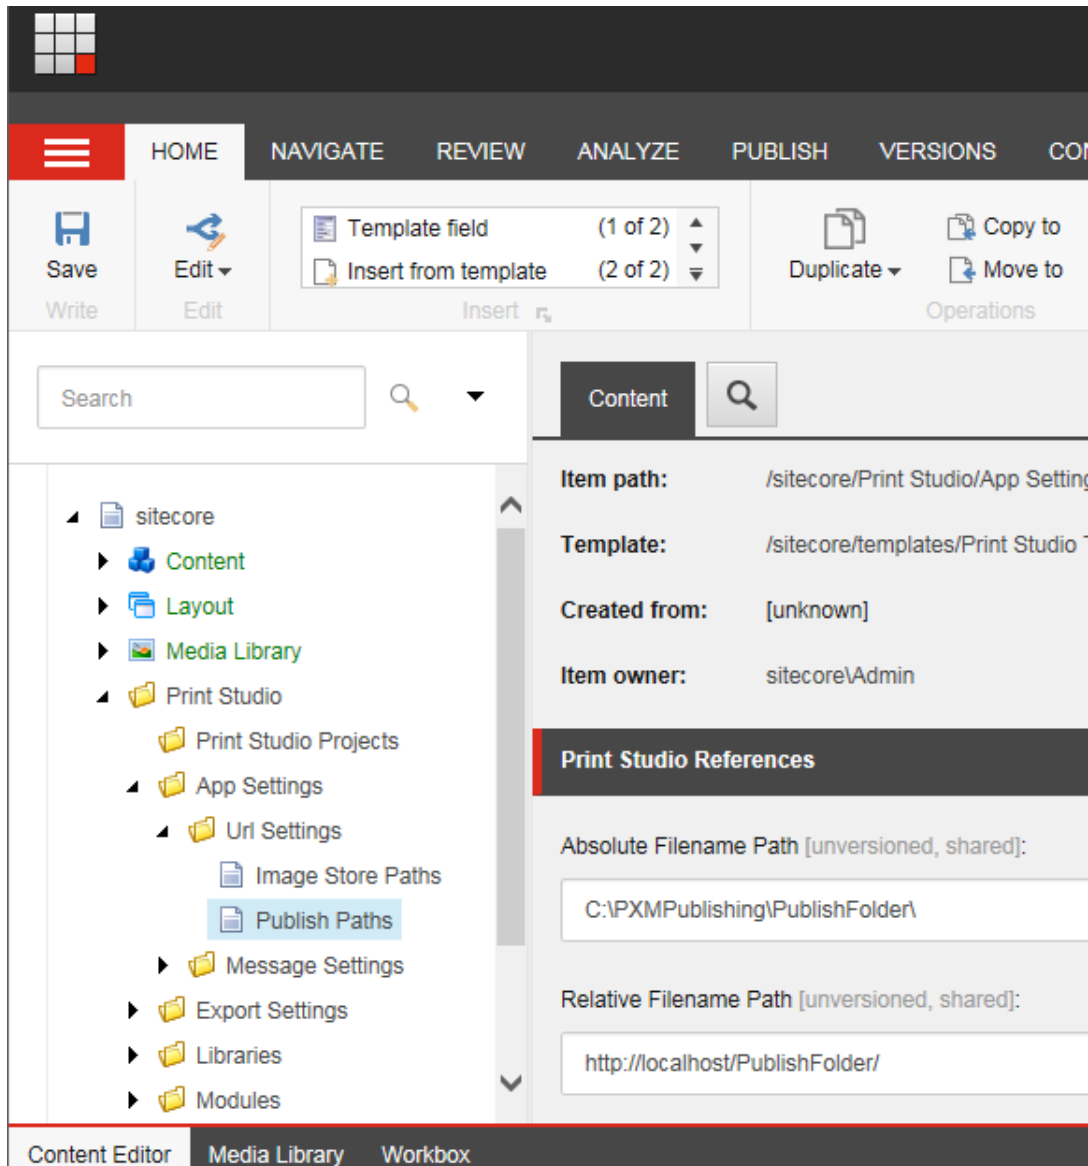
HOME NAVIGATE REVIEW ANALYZE PUBLISH VERSIONS CON

Save
Write

Edit
Edit

Template field (1 of 2)
Insert from template (2 of 2)
Insert

Duplicate
Copy to
Move to
Operations

Search

sitecore
Content
Layout
Media Library
Print Studio
Print Studio Projects
App Settings
Url Settings
Image Store Paths
Publish Paths
Message Settings
Export Settings
Libraries
Modules

Content

Item path: /sitecore/Print Studio/App Setting

Template: /sitecore/templates/Print Studio

Created from: [unknown]

Item owner: sitecore\Admin

Print Studio References

Absolute Filename Path [unversioned, shared]:

C:\PXMPublishing\PublishFolder\

Relative Filename Path [unversioned, shared]:

http://localhost/PublishFolder/

Content Editor Media Library Workbox